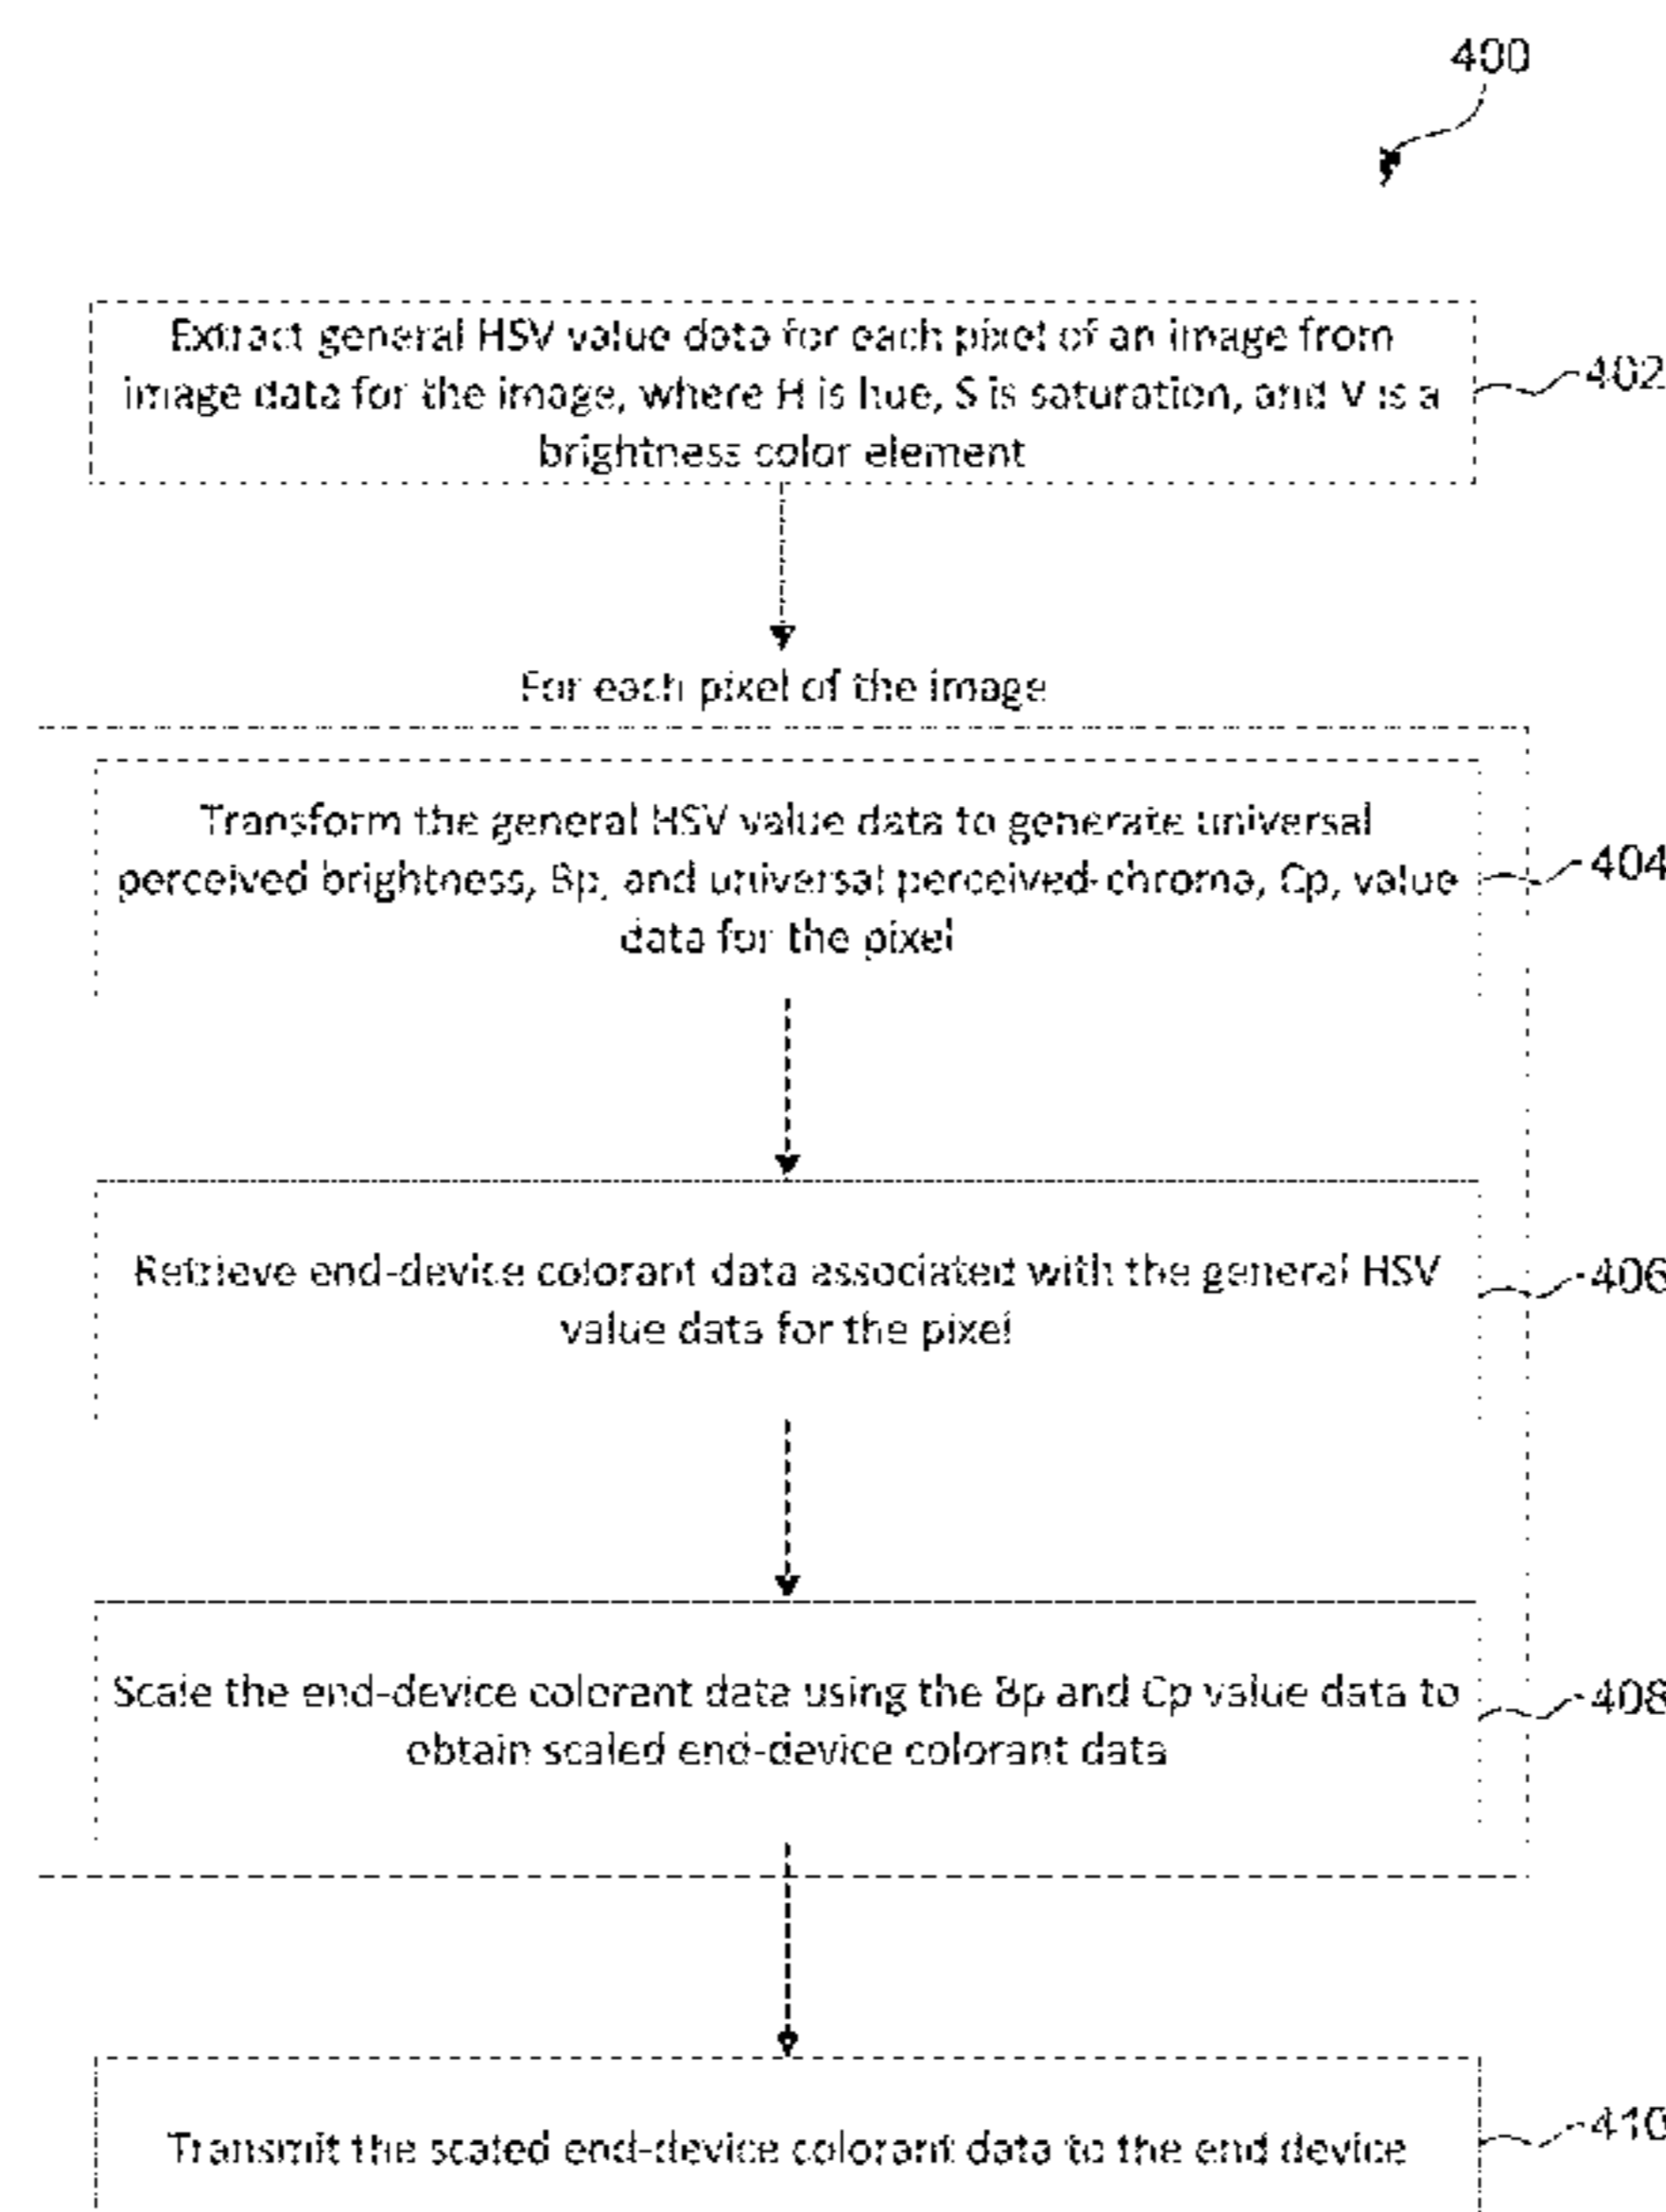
400

Extract general HSV value data for each pixel of an image from image data for the image, where H is hue, S is saturation, and V is a brightness color element

402

For each pixel of the image

Transform the general HSV value data to generate universal perceived brightness, Bp, and universal perceived chroma, Cp, value data for the pixel

404

Retrieve end-device colorant data associated with the general HSV value data for the pixel

406

Scale the end-device colorant data using the Bp and Cp value data to obtain scaled end-device colorant data

408

Transmit the scaled end-device colorant data to the end device

410